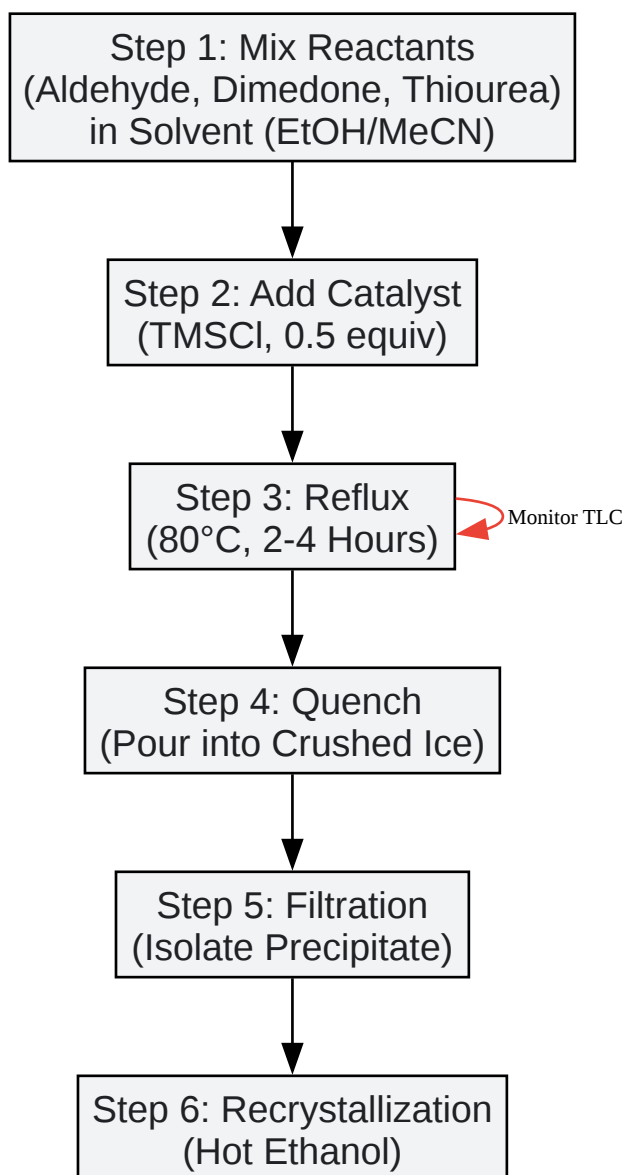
Step 1: Mix Reactants (Aldehyde, Dimedone, Thiourea) in Solvent (EtOH/MeCN)

Step 2: Add Catalyst (TMSCl, 0.5 equiv)

Step 3: Reflux (80°C, 2-4 Hours)

Monitor TLC

Step 4: Quench (Pour into Crushed Ice)

Step 5: Filtration (Isolate Precipitate)

Step 6: Recrystallization (Hot Ethanol)